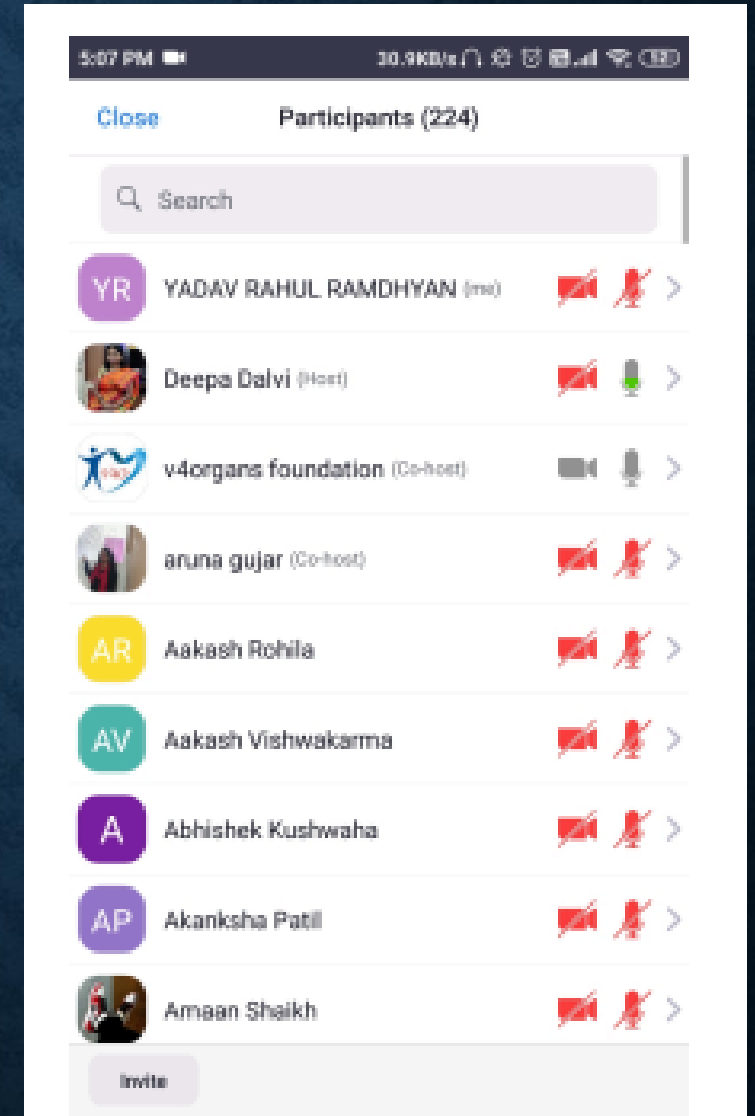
5:07 PM 30.9KB/s 32

Close Participants (224)

Search

YR YADAV RAHUL RAMDHYAN (me)

Deepa Dalvi (Host)

v4organs foundation (Co-host)

aruna gujar (Co-host)

AR Aakash Rohila

AV Aakash Vishwakarma

A Abhishek Kushwaha

AP Akanksha Patil

Amaan Shaikh

Invite